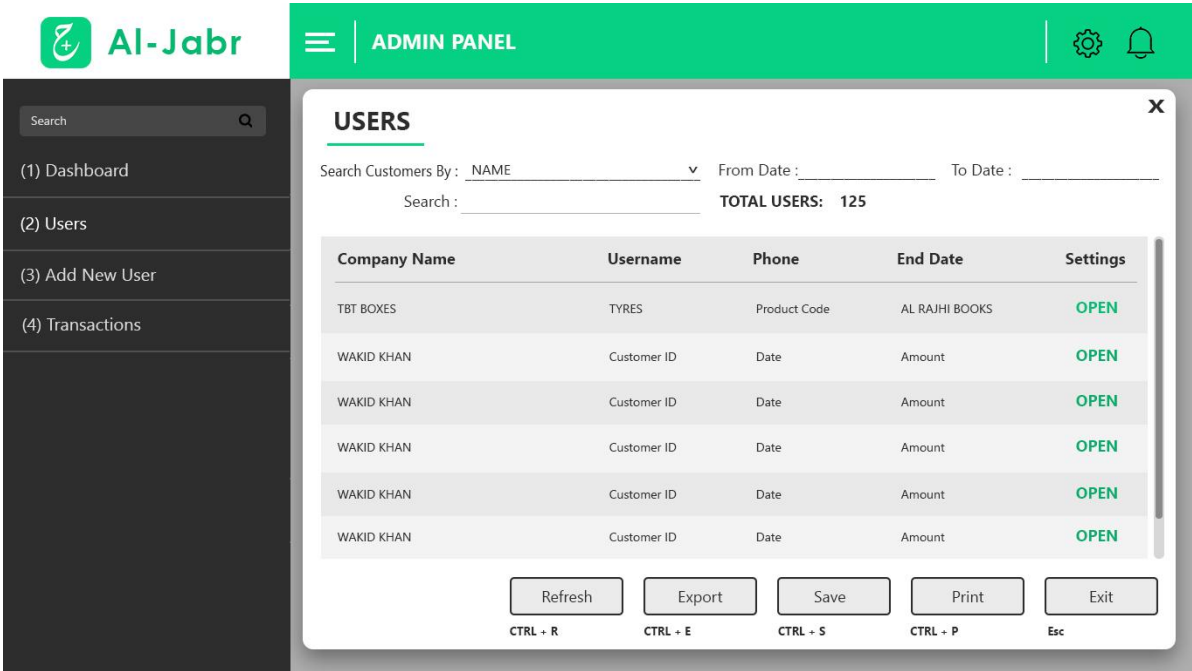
Al-Jabr

ADMIN PANEL

Search

(1) Dashboard

(2) Users

(3) Add New User

(4) Transactions

USERS

X

Search Customers By : NAME v From Date : To Date :

Search : TOTAL USERS: 125

| Company Name | Username | Phone | End Date | Settings |
|---|---|---|---|---|
| TBT BOXES | TYRES | Product Code | AL RAJHI BOOKS | OPEN |
| WAKID KHAN | Customer ID | Date | Amount | OPEN |
| WAKID KHAN | Customer ID | Date | Amount | OPEN |
| WAKID KHAN | Customer ID | Date | Amount | OPEN |
| WAKID KHAN | Customer ID | Date | Amount | OPEN |
| WAKID KHAN | Customer ID | Date | Amount | OPEN |

Refresh
CTRL + R

Export
CTRL + E

Save
CTRL + S

Print
CTRL + P

Exit
Esc